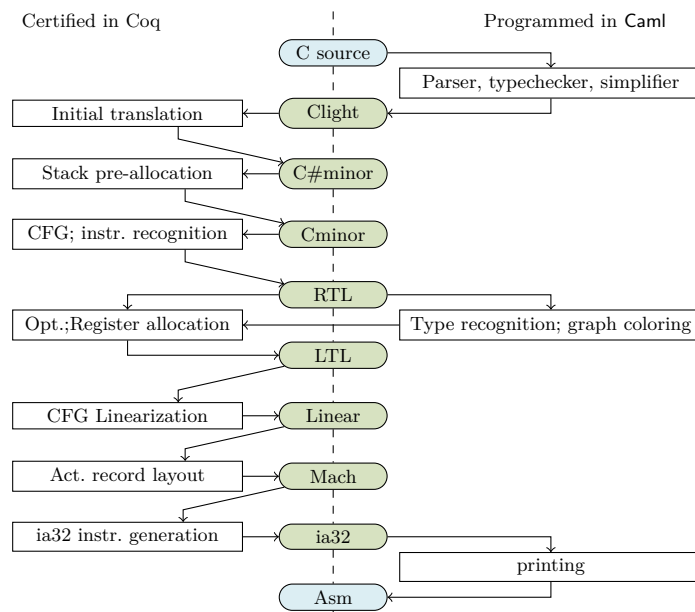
Certified in Coq

Programmed in Caml

C source

Parser, typechecker, simplifier

Initial translation

Clight

Stack pre-allocation

C#minor

CFG; instr. recognition

Cminor

RTL

Opt.;Register allocation

Type recognition; graph coloring

LTL

CFG Linearization

Linear

Act. record layout

Mach

ia32 instr. generation

ia32

printing

Asm